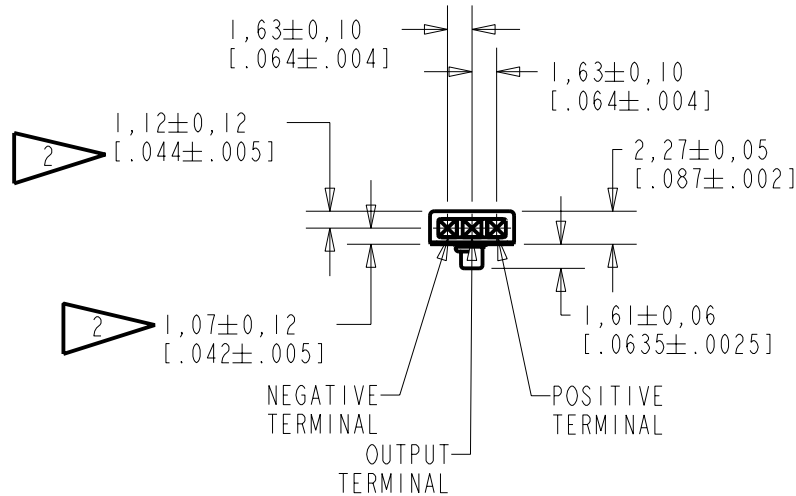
$1,63 \pm 0,10$
$[.064 \pm .004]$

$1,63 \pm 0,10$
$[.064 \pm .004]$

2
$1,12 \pm 0,12$
$[.044 \pm .005]$

$2,27 \pm 0,05$
$[.087 \pm .002]$

2
$1,07 \pm 0,12$
$[.042 \pm .005]$

$1,61 \pm 0,06$
$[.0635 \pm .0025]$

NEGATIVE TERMINAL

POSITIVE TERMINAL

OUTPUT TERMINAL